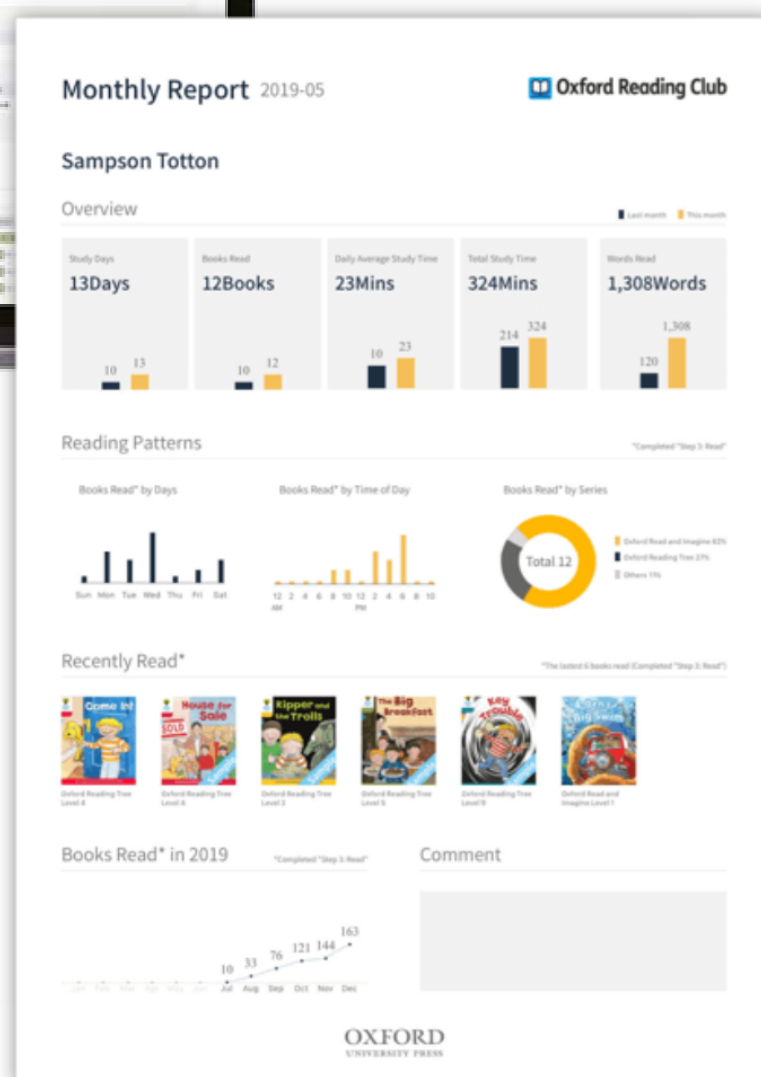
Monthly Report 2019-05

Oxford Reading Club

Sampson Totton

Overview

Last month This month

| Study Days | Books Read | Daily Average Study Time | Total Study Time | Words Read |
|---|---|---|---|---|
| 13Days | 12Books | 23Mins | 324Mins | 1,308Words |
| 10 13 | 10 12 | 10 23 | 214 324 | 120 1,308 |

Reading Patterns

*Completed "Step 3: Read"

Books Read* by Days

Sun Mon Tue Wed Thu Fri Sat

Books Read* by Time of Day

12 AM 2 4 6 8 10 12 PM 2 4 6 8 10

Books Read* by Series

Total 12

Oxford Read and Imagine 62%
Oxford Reading Tree 27%
Others 11%

Recently Read*

*The lasted 6 books read (Completed "Step 3: Read")

Come In!
Oxford Reading Tree Level 4

House for Sale
Oxford Reading Tree Level 4

Kipper and the Trolls
Oxford Reading Tree Level 3

The Big Breakfast
Oxford Reading Tree Level 5

Key Trouble
Oxford Reading Tree Level 8

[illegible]
Oxford Read and Imagine Level 1

Books Read* in 2019

*Completed "Step 3: Read"

Jan Feb Mar Apr May Jun Jul Aug Sep Oct Nov Dec

10 33 76 121 144 163

Comment

OXFORD
UNIVERSITY PRESS